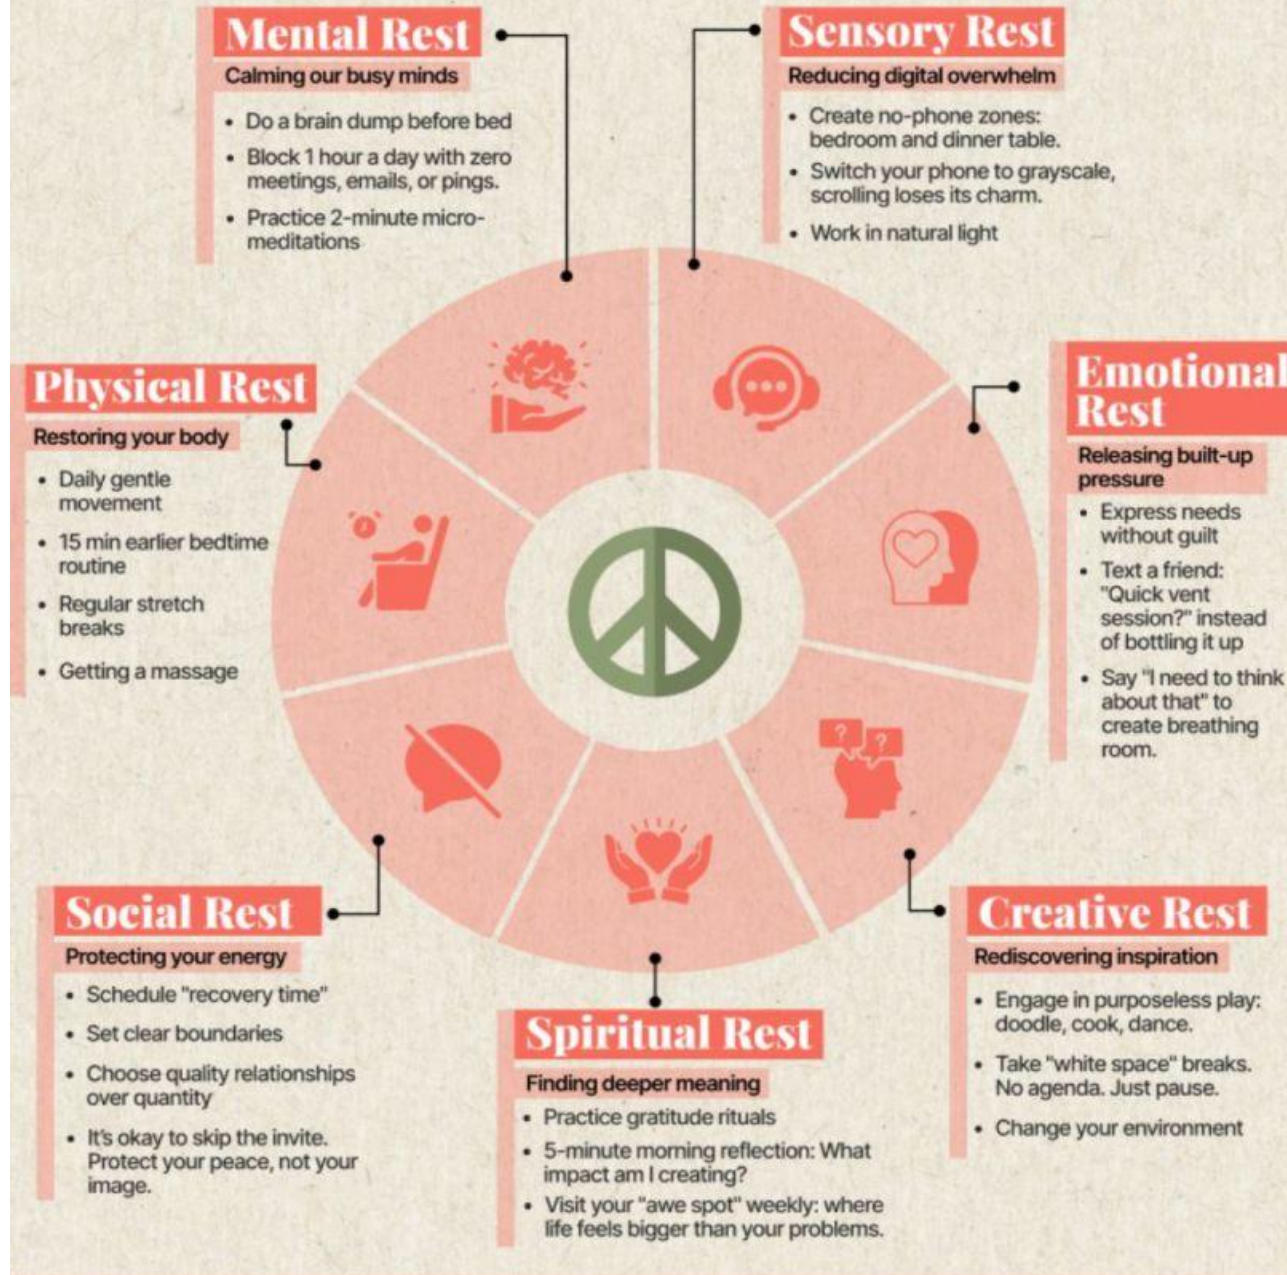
Mental Rest
Calming our busy minds
- Do a brain dump before bed
- Block 1 hour a day with zero meetings, emails, or pings.
- Practice 2-minute micro-meditations

Sensory Rest
Reducing digital overwhelm
- Create no-phone zones: bedroom and dinner table.
- Switch your phone to grayscale, scrolling loses its charm.
- Work in natural light

Physical Rest
Restoring your body
- Daily gentle movement
- 15 min earlier bedtime routine
- Regular stretch breaks
- Getting a massage

Emotional Rest
Releasing built-up pressure
- Express needs without guilt
- Text a friend: "Quick vent session?" instead of bottling it up
- Say "I need to think about that" to create breathing room.

Social Rest
Protecting your energy
- Schedule "recovery time"
- Set clear boundaries
- Choose quality relationships over quantity
- It's okay to skip the invite. Protect your peace, not your image.

Spiritual Rest
Finding deeper meaning
- Practice gratitude rituals
- 5-minute morning reflection: What impact am I creating?
- Visit your "awe spot" weekly: where life feels bigger than your problems.

Creative Rest
Rediscovering inspiration
- Engage in purposeless play: doodle, cook, dance.
- Take "white space" breaks. No agenda. Just pause.
- Change your environment